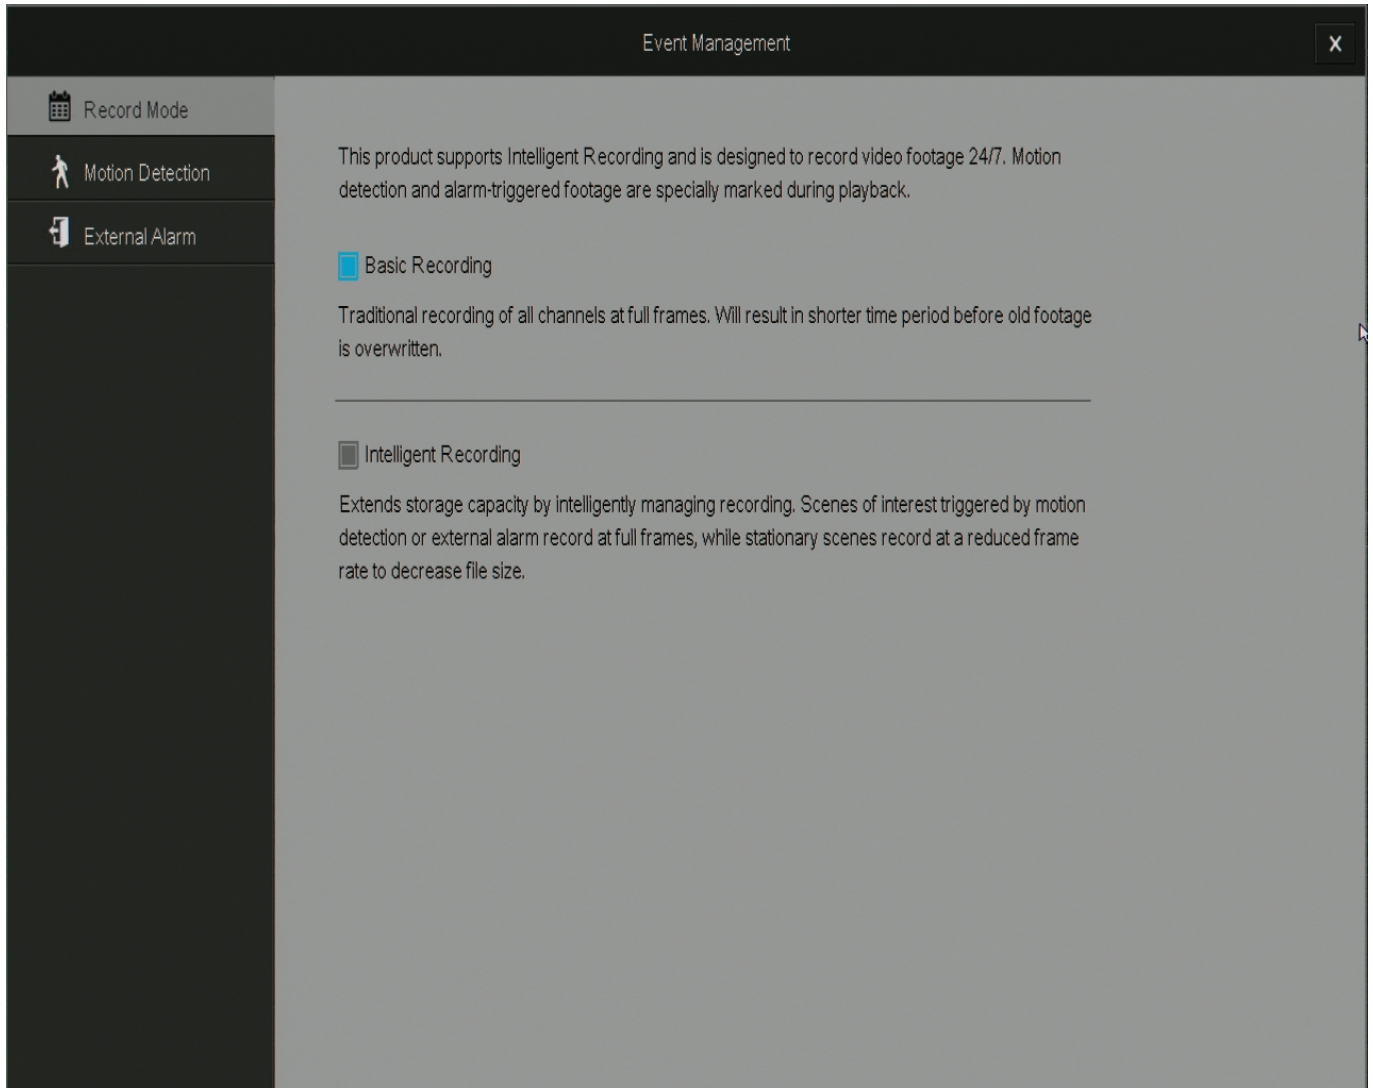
Event Management

X

Record Mode

Motion Detection

External Alarm

This product supports Intelligent Recording and is designed to record video footage 24/7. Motion detection and alarm-triggered footage are specially marked during playback.

Basic Recording

Traditional recording of all channels at full frames. Will result in shorter time period before old footage is overwritten.

Intelligent Recording

Extends storage capacity by intelligently managing recording. Scenes of interest triggered by motion detection or external alarm record at full frames, while stationary scenes record at a reduced frame rate to decrease file size.